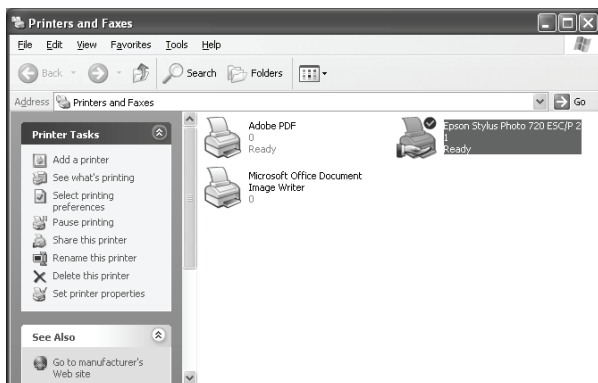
Printers and Faxes

File Edit View Favorites Tools Help

Back Search Folders

Address Printers and Faxes Go

Printer Tasks

Add a printer
See what's printing
Select printing preferences
Pause printing
Share this printer
Rename this printer
Delete this printer
Set printer properties

See Also

Go to manufacturer's Web site

Adobe PDF
0
Ready

Epson Stylus Photo 720 ESC/P 2
1
Ready

Microsoft Office Document Image Writer
0